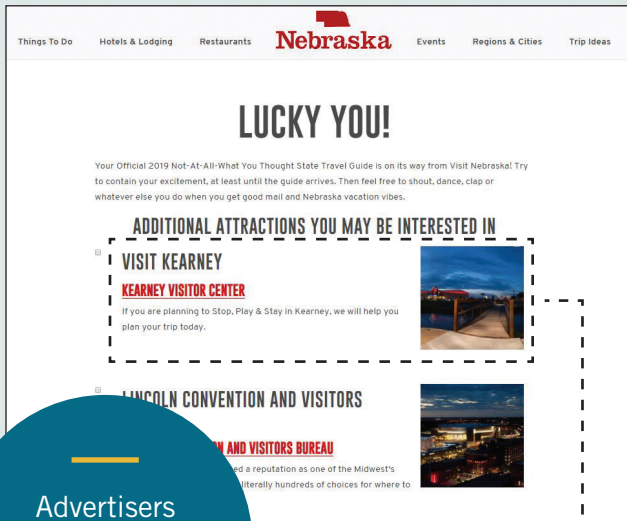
Things To Do Hotels & Lodging Restaurants Nebraska Events Regions & Cities Trip Ideas

LUCKY YOU!

Your Official 2019 Not-At-All-What You Thought State Travel Guide is on its way from Visit Nebraska! Try to contain your excitement, at least until the guide arrives. Then feel free to shout, dance, clap or whatever else you do when you get good mail and Nebraska vacation vibes.

ADDITIONAL ATTRACTIONS YOU MAY BE INTERESTED IN

VISIT KEARNEY

KEARNEY VISITOR CENTER

If you are planning to Stop, Play & Stay in Kearney, we will help you plan your trip today.

LINCOLN CONVENTION AND VISITORS

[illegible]N AND VISITORS BUREAU

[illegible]ed a reputation as one of the Midwest's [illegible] literally hundreds of choices for where to

Advertisers